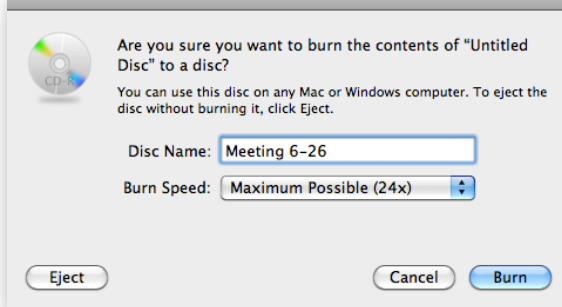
CD-R

Are you sure you want to burn the contents of "Untitled Disc" to a disc?

You can use this disc on any Mac or Windows computer. To eject the disc without burning it, click Eject.

Disc Name: Meeting 6-26

Burn Speed: Maximum Possible (24x)

Eject

Cancel

Burn